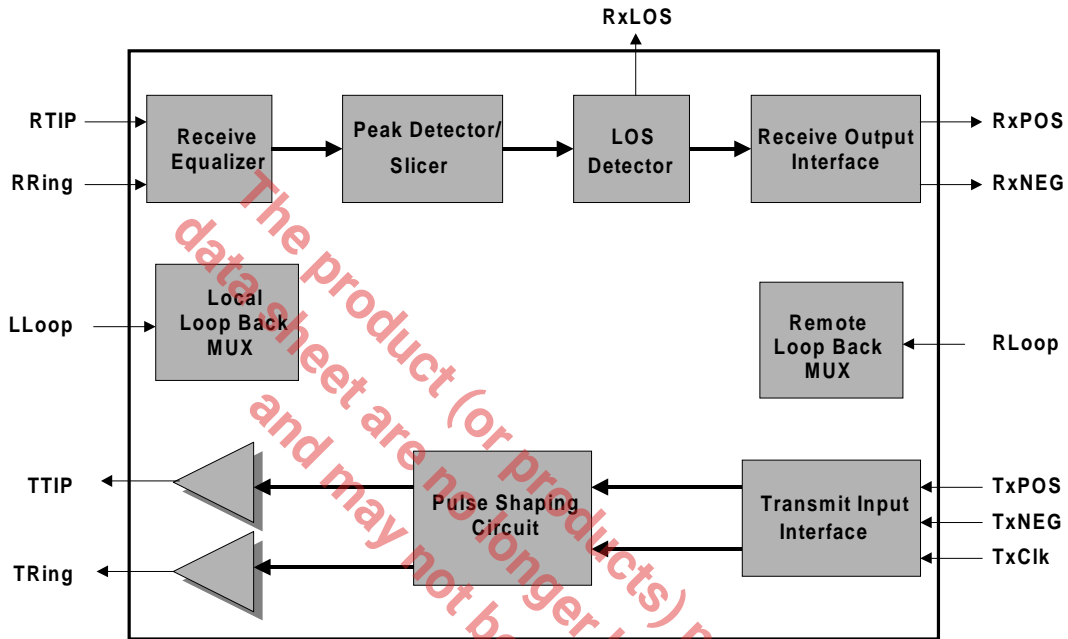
RxLOS

RTIP

RRing

Receive Equalizer

Peak Detector/ Slicer

LOS Detector

Receive Output Interface

RxPOS

RxNEG

LLoop

Local Loop Back MUX

Remote Loop Back MUX

RLoop

TTIP

TRing

Pulse Shaping Circuit

Transmit Input Interface

TxPOS

TxNEG

TxClk

The product (or products) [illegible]
data sheet are no longer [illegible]
and may not be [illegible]